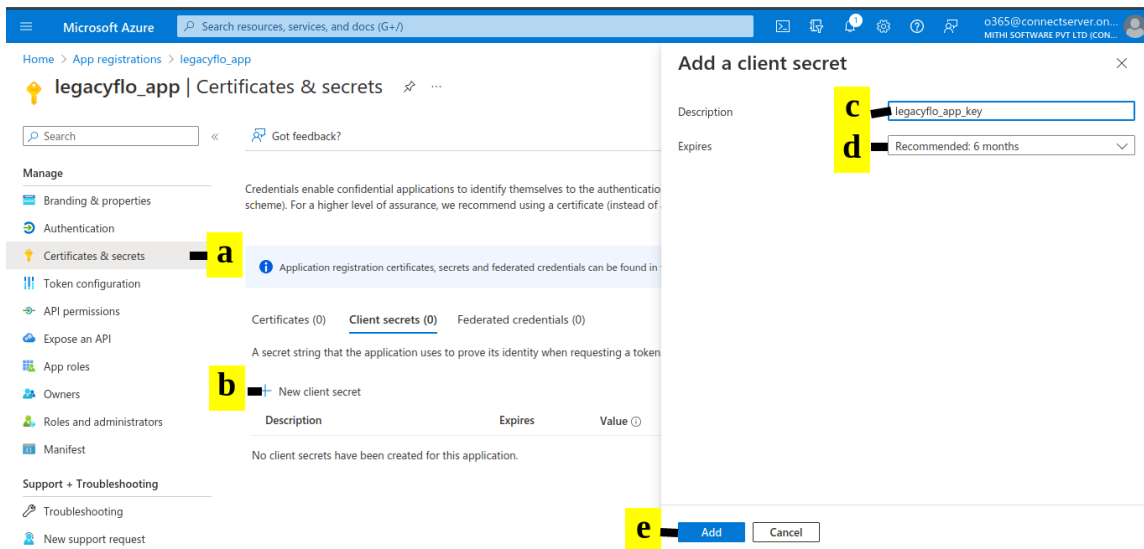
Microsoft Azure
Search resources, services, and docs (G+/)
o365@connectserver.on...
MITHI SOFTWARE PVT LTD (CON...

Home > App registrations > legacyflo_app
legacyflo_app | Certificates & secrets

Search

Manage
Branding & properties
Authentication
Certificates & secrets
Token configuration
API permissions
Expose an API
App roles
Owners
Roles and administrators
Manifest

Support + Troubleshooting
Troubleshooting
New support request

Got feedback?

Credentials enable confidential applications to identify themselves to the authenticatio scheme). For a higher level of assurance, we recommend using a certificate (instead of

Application registration certificates, secrets and federated credentials can be found in t

Certificates (0) Client secrets (0) Federated credentials (0)

A secret string that the application uses to prove its identity when requesting a token

New client secret

| Description | Expires | Value |
|---|---|---|
| No client secrets have been created for this application. | | |

a
b
c
d
e

Add a client secret

Description legacyflo_app_key
Expires Recommended: 6 months

Add Cancel